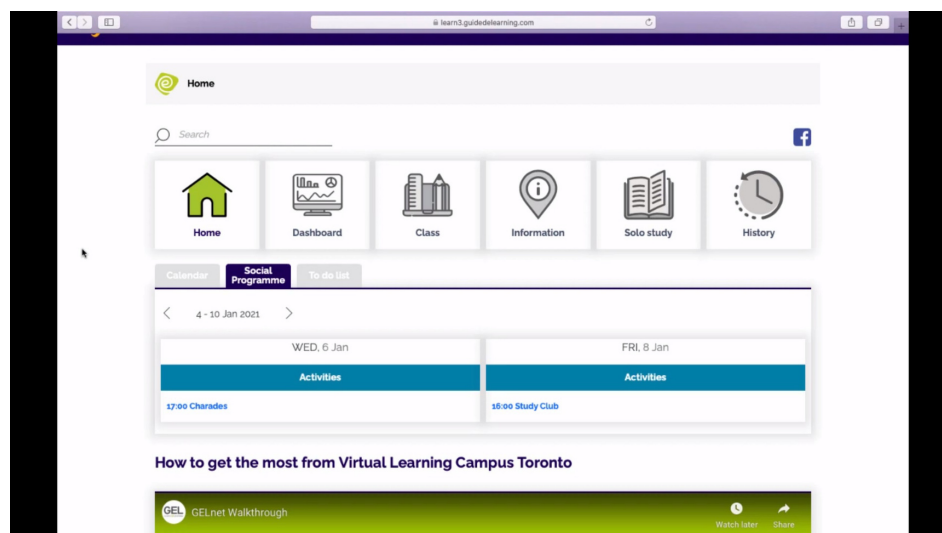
learn3.guidedelearning.com

Home

Search

Home
Dashboard
Class
Information
Solo study
History

Calendar
Social Programme
To do list

4 - 10 Jan 2021

| WED, 6 Jan | FRI, 8 Jan |
|---|---|
| Activities | Activities |
| 17:00 Charades | 16:00 Study Club |

How to get the most from Virtual Learning Campus Toronto

GEL
GELnet Walkthrough
Watch later
Share